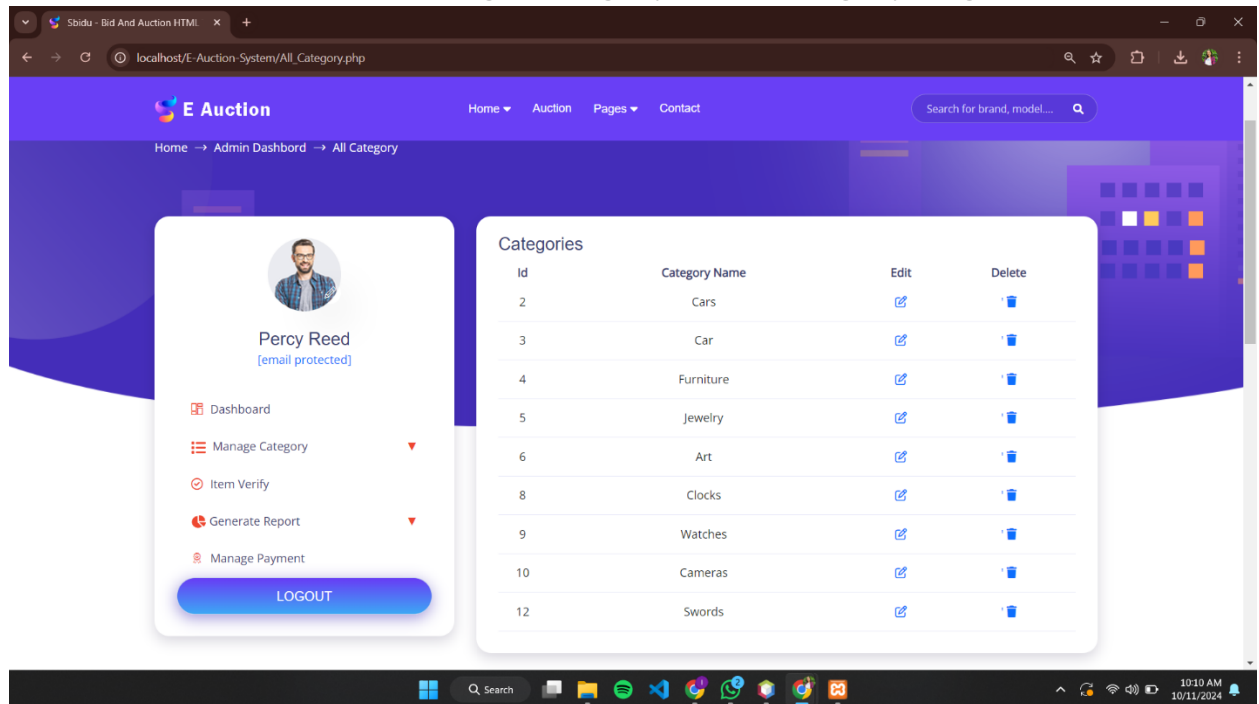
Sbidu - Bid And Auction HTML ×

localhost/E-Auction-System/All_Category.php

E Auction

Home Auction Pages Contact

Search for brand, model....

Home → Admin Dashbord → All Category

Percy Reed
[email protected]

Dashboard

Manage Category

Item Verify

Generate Report

Manage Payment

LOGOUT

Categories

| Id | Category Name | Edit | Delete |
|---|---|---|---|
| 2 | Cars | | |
| 3 | Car | | |
| 4 | Furniture | | |
| 5 | Jewelry | | |
| 6 | Art | | |
| 8 | Clocks | | |
| 9 | Watches | | |
| 10 | Cameras | | |
| 12 | Swords | | |

Search

10:10 AM
10/11/2024